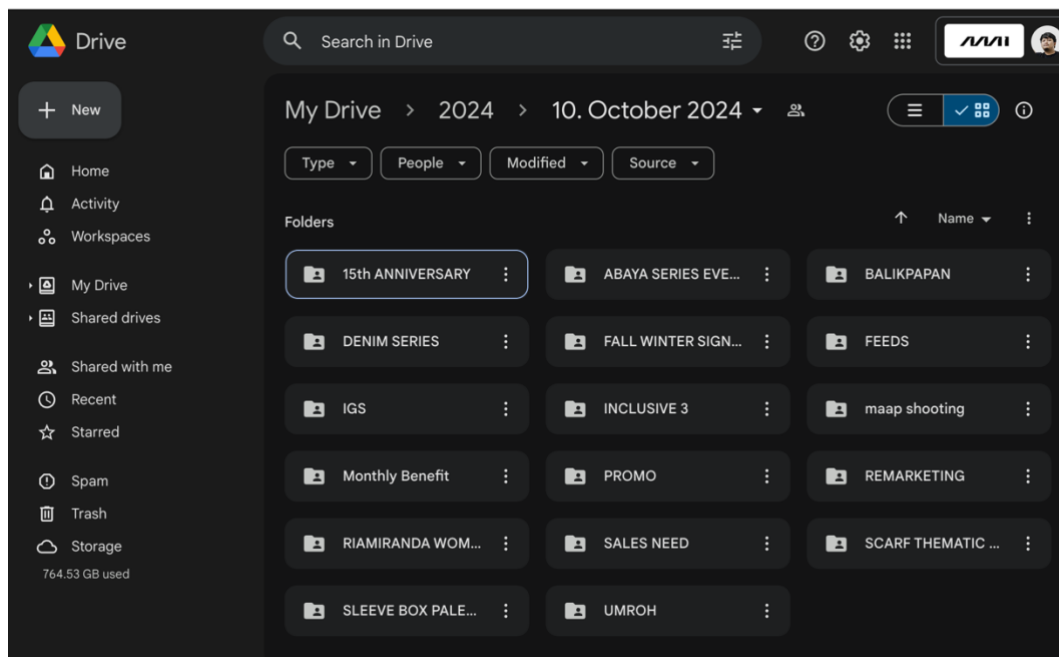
Drive

Search in Drive

New

Home
Activity
Workspaces

My Drive
Shared drives

Shared with me
Recent
Starred

Spam
Trash
Storage
764.53 GB used

My Drive > 2024 > 10. October 2024

Type
People
Modified
Source

Folders

Name

15th ANNIVERSARY
ABAYA SERIES EVE...
BALIKPAPAN
DENIM SERIES
FALL WINTER SIGN...
FEEDS
IGS
INCLUSIVE 3
maap shooting
Monthly Benefit
PROMO
REMARKETING
RIAMIRANDA WOM...
SALES NEED
SCARF THEMATIC ...
SLEEVE BOX PALE...
UMROH